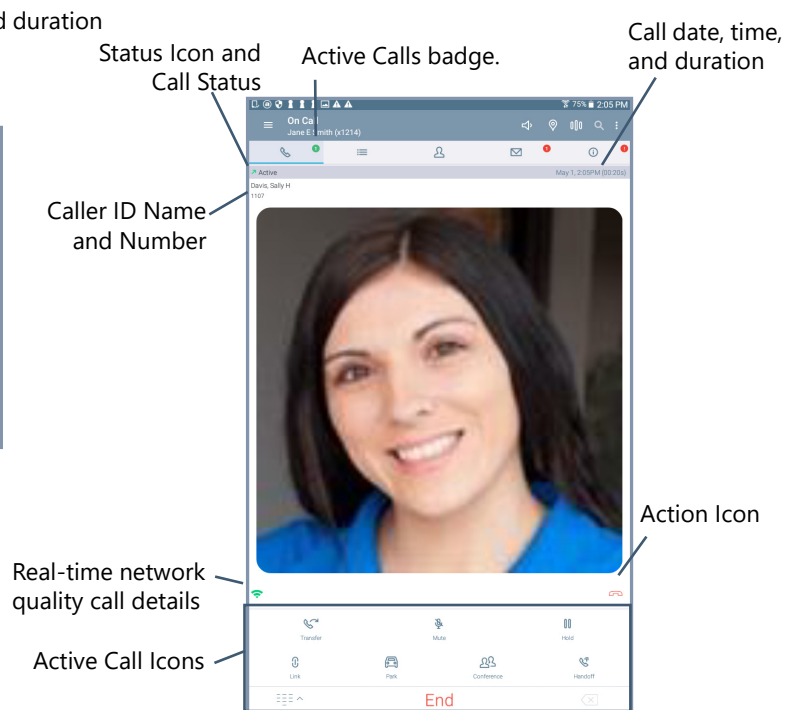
d duration

Status Icon and Call Status

Active Calls badge.

Call date, time, and duration

75% 2:05 PM

On Call
Jane E Smith (x1214)

Active

May 1, 2:05PM (00:20s)

Davis, Sally H
1107

Caller ID Name and Number

Action Icon

Real-time network quality call details

Active Call Icons

Transfer

Mute

Hold

Link

Park

Conference

Handoff

End